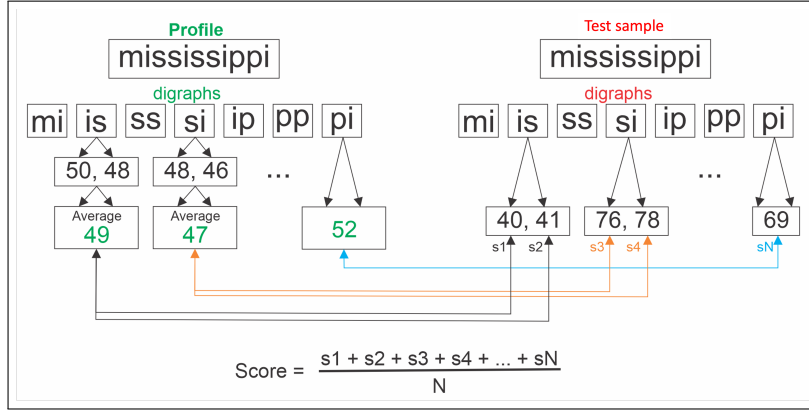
Profile

mississippi

digraphs

mi is ss si ip pp pi

50, 48

48, 46

...

Average
49

Average
47

52

Test sample

mississippi

digraphs

mi is ss si ip pp pi

...

40, 41

76, 78

69

s1 s2

s3 s4

sN

Score = $\frac{s1 + s2 + s3 + s4 + ... + sN}{N}$